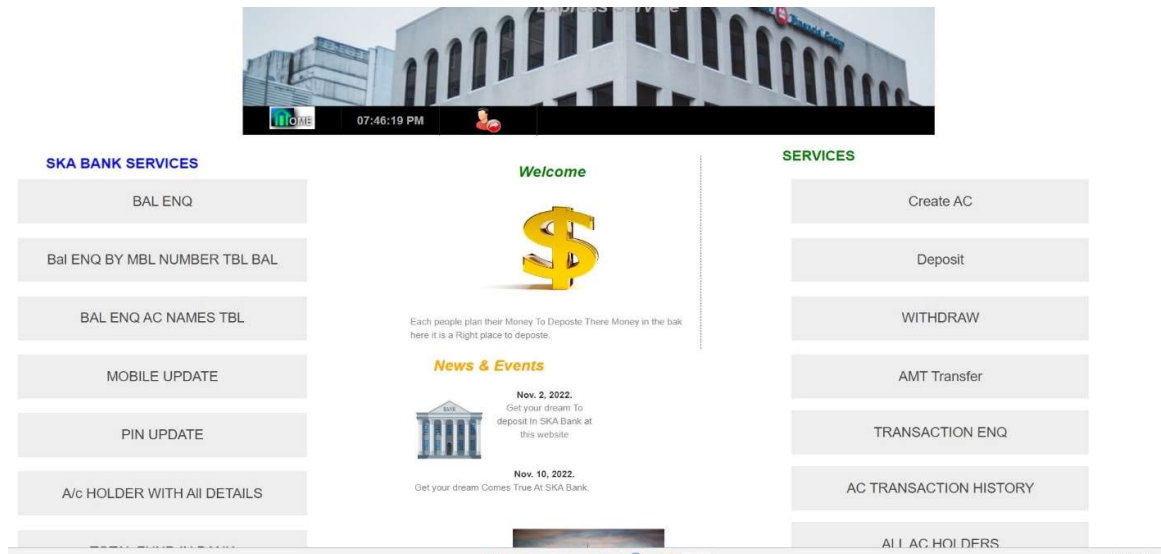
Express Service

OME 07:46:19 PM

SKA BANK SERVICES

BAL ENQ

Bal ENQ BY MBL NUMBER TBL BAL

BAL ENQ AC NAMES TBL

MOBILE UPDATE

PIN UPDATE

A/c HOLDER WITH All DETAILS

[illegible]

Welcome

Each people plan their Money To Deposte There Money in the bak here it is a Right place to deposte.

News & Events

BANK

Nov. 2, 2022.
Get your dream To deposit In SKA Bank at this website

Nov. 10, 2022.
Get your dream Comes True At SKA Bank.

SERVICES

Create AC

Deposit

WITHDRAW

AMT Transfer

TRANSACTION ENQ

AC TRANSACTION HISTORY

ALL AC HOLDERS